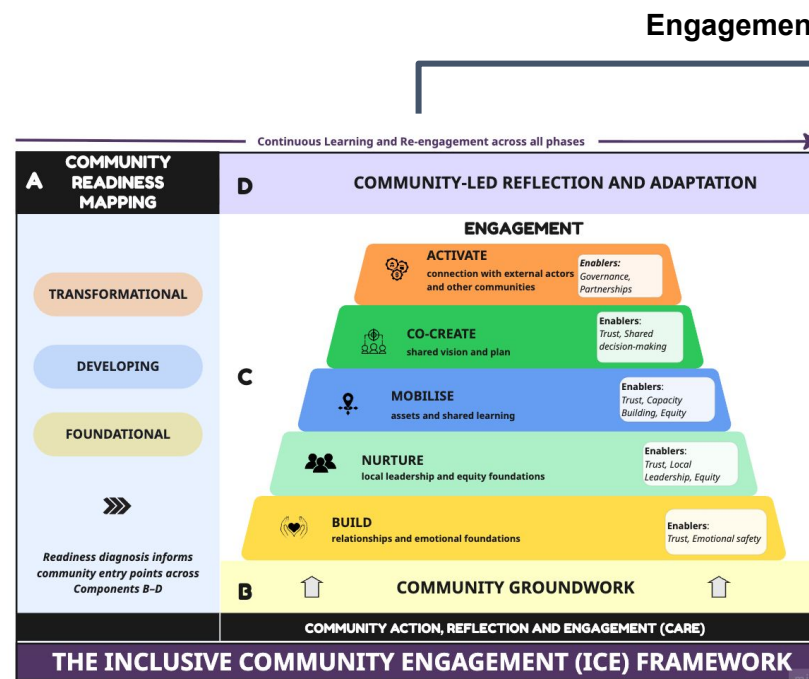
Engagemen

Continuous Learning and Re-engagement across all phases

A COMMUNITY READINESS MAPPING

D COMMUNITY-LED REFLECTION AND ADAPTATION

TRANSFORMATIONAL

DEVELOPING

FOUNDATIONAL

Readiness diagnosis informs community entry points across Components B–D

ENGAGEMENT

ACTIVATE
connection with external actors and other communities
Enablers: Governance, Partnerships

CO-CREATE
shared vision and plan
Enablers: Trust, Shared decision-making

C

MOBILISE
assets and shared learning
Enablers: Trust, Capacity Building, Equity

NURTURE
local leadership and equity foundations
Enablers: Trust, Local Leadership, Equity

BUILD
relationships and emotional foundations
Enablers: Trust, Emotional safety

B COMMUNITY GROUNDWORK

COMMUNITY ACTION, REFLECTION AND ENGAGEMENT (CARE)

THE INCLUSIVE COMMUNITY ENGAGEMENT (ICE) FRAMEWORK